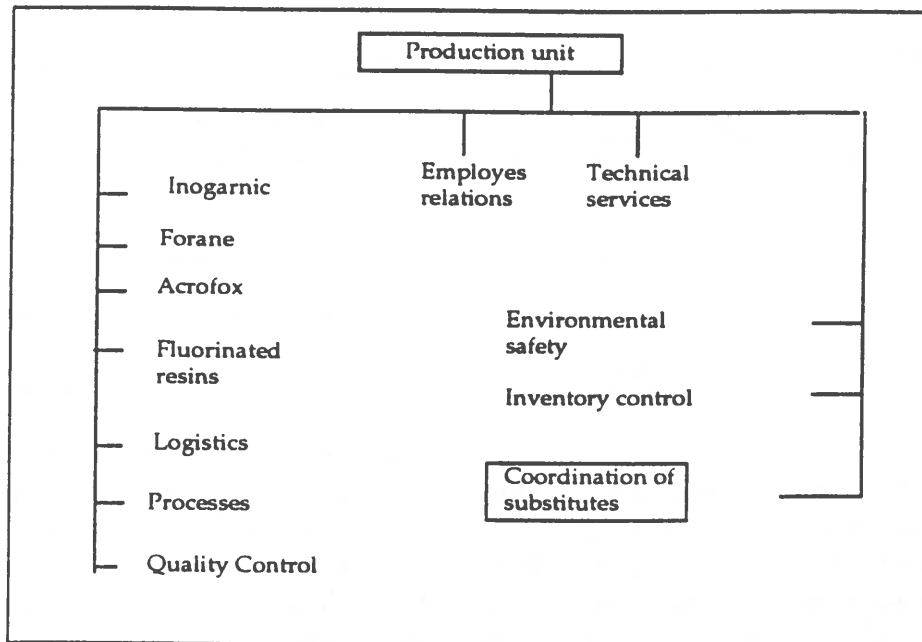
Production unit

Employes relations

Technical services

Inogarnic

Forane

Acrofox

Fluorinated resins

Logistics

Processes

Quality Control

Environmental safety

Inventory control

Coordination of substitutes